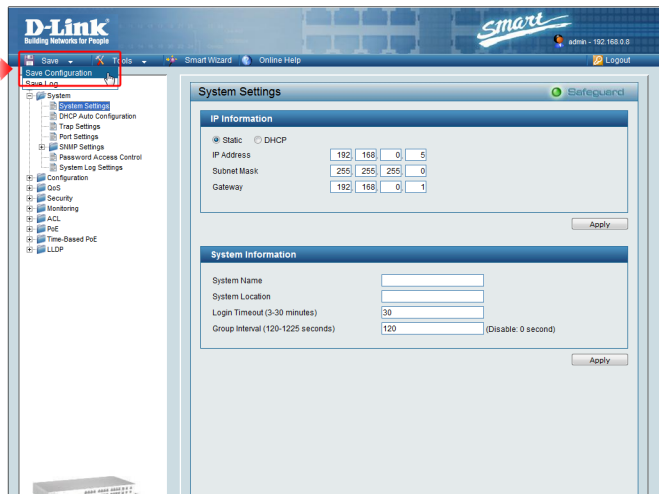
D-Link
Building Networks for People

Smart

admin - 192.168.0.8

Save Tools Smart Wizard Online Help Logout

Save Configuration
Save Log

System
System Settings
DHCP Auto Configuration
Trap Settings
Port Settings
SNMP Settings
Password Access Control
System Log Settings
Configuration
QoS
Security
Monitoring
ACL
PoE
Time-Based PoE
LLDP

System Settings
Safeguard

IP Information

Static DHCP

| IP Address | 192 | 168 | 0 | 5 |
|---|---|---|---|---|
| Subnet Mask | 255 | 255 | 255 | 0 |
| Gateway | 192 | 168 | 0 | 1 |

Apply

System Information

System Name
System Location
Login Timeout (3-30 minutes) 30
Group Interval (120-1225 seconds) 120 (Disable: 0 second)

Apply